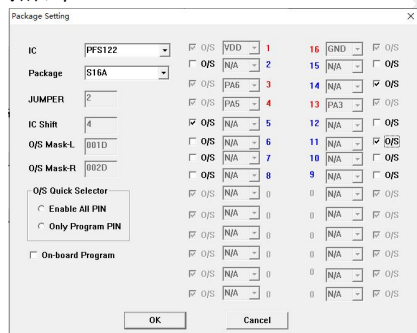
Package Setting

IC PFS122
Package S16A
JUMPER 2
IC Shift 4
O/S Mask-L 001D
O/S Mask-R 002D

O/S Quick Selector
Enable All PIN
Only Program PIN

On-board Program

| | | | | | |
|---|---|---|---|---|---|
| O/S | VDD | 1 | 16 | GND | O/S |
| O/S | N/A | 2 | 15 | N/A | O/S |
| O/S | PA6 | 3 | 14 | N/A | O/S |
| O/S | PA5 | 4 | 13 | PA3 | O/S |
| O/S | N/A | 5 | 12 | N/A | O/S |
| O/S | N/A | 6 | 11 | N/A | O/S |
| O/S | N/A | 7 | 10 | N/A | O/S |
| O/S | N/A | 8 | 9 | N/A | O/S |
| O/S | N/A | 0 | 0 | N/A | O/S |
| O/S | N/A | 0 | 0 | N/A | O/S |
| O/S | N/A | 0 | 0 | N/A | O/S |
| O/S | N/A | 0 | 0 | N/A | O/S |
| O/S | N/A | 0 | 0 | N/A | O/S |
| O/S | N/A | 0 | 0 | N/A | O/S |

OK Cancel